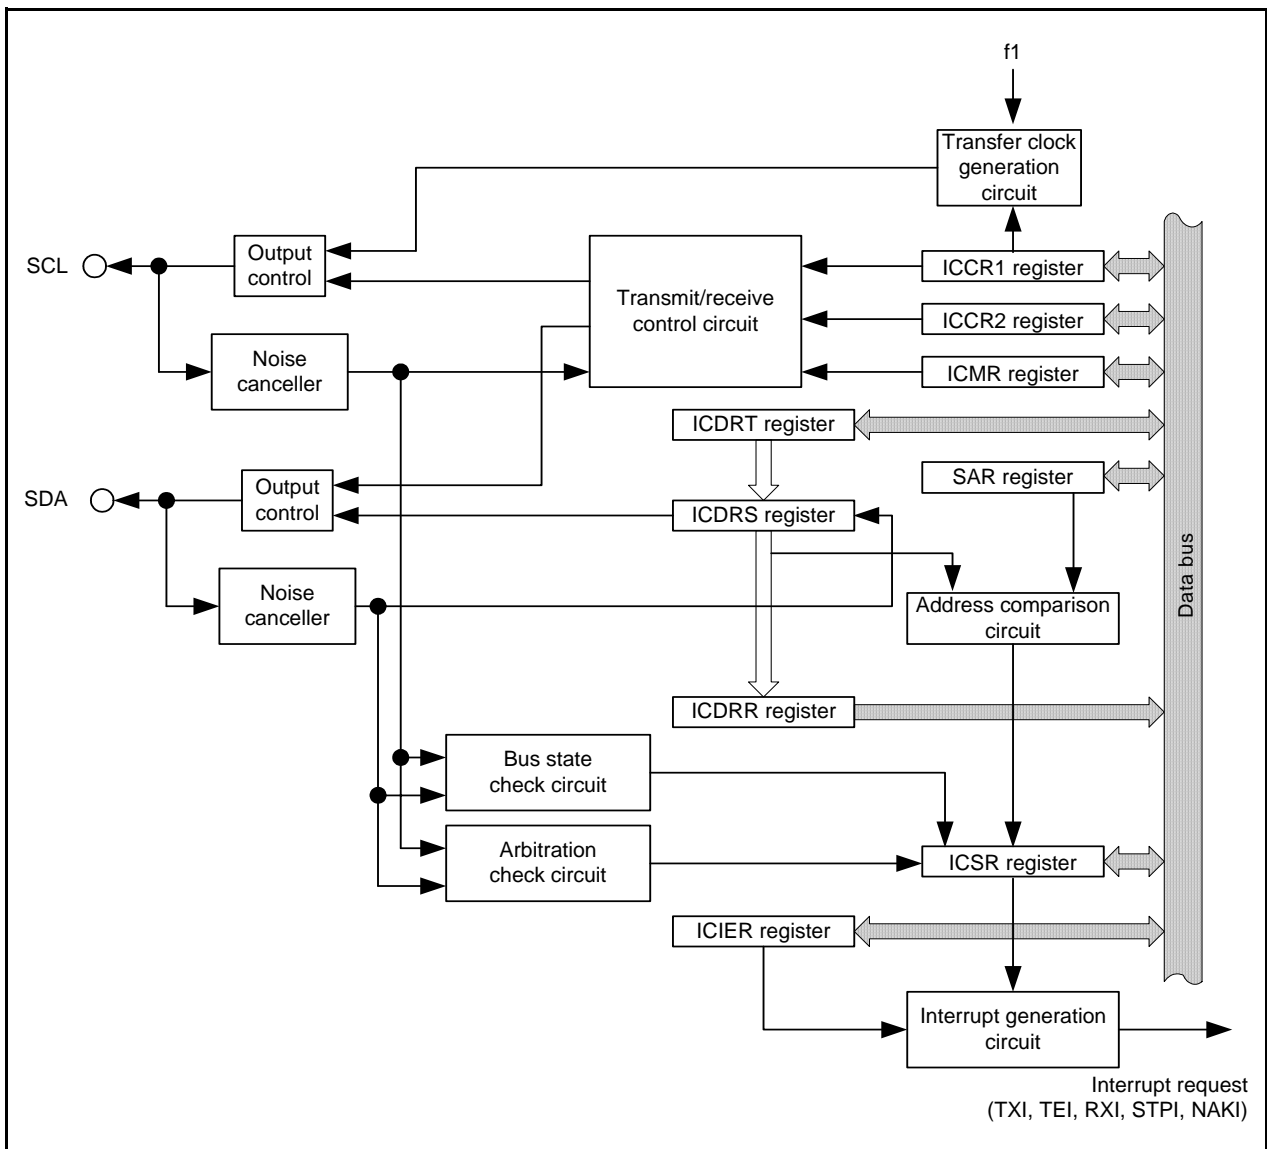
f1

Transfer clock generation circuit

SCL

Output control

ICCR1 register

Transmit/receive control circuit

ICCR2 register

Noise canceller

ICMR register

ICDRT register

SDA

Output control

SAR register

ICDRS register

Noise canceller

Address comparison circuit

Data bus

ICDRR register

Bus state check circuit

Arbitration check circuit

ICSR register

ICIER register

Interrupt generation circuit

Interrupt request (TXI, TEI, RXI, STPI, NAKI)